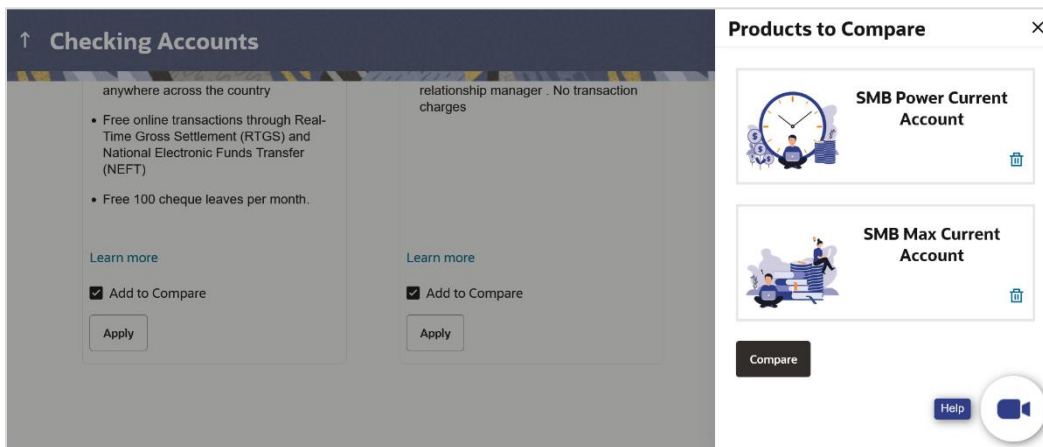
↑ Checking Accounts

anywhere across the country

• Free online transactions through Real-Time Gross Settlement (RTGS) and National Electronic Funds Transfer (NEFT)

• Free 100 cheque leaves per month.

Learn more

Add to Compare

Apply

relationship manager . No transaction charges

Learn more

Add to Compare

Apply

Products to Compare

×

SMB Power Current Account

SMB Max Current Account

Compare

Help